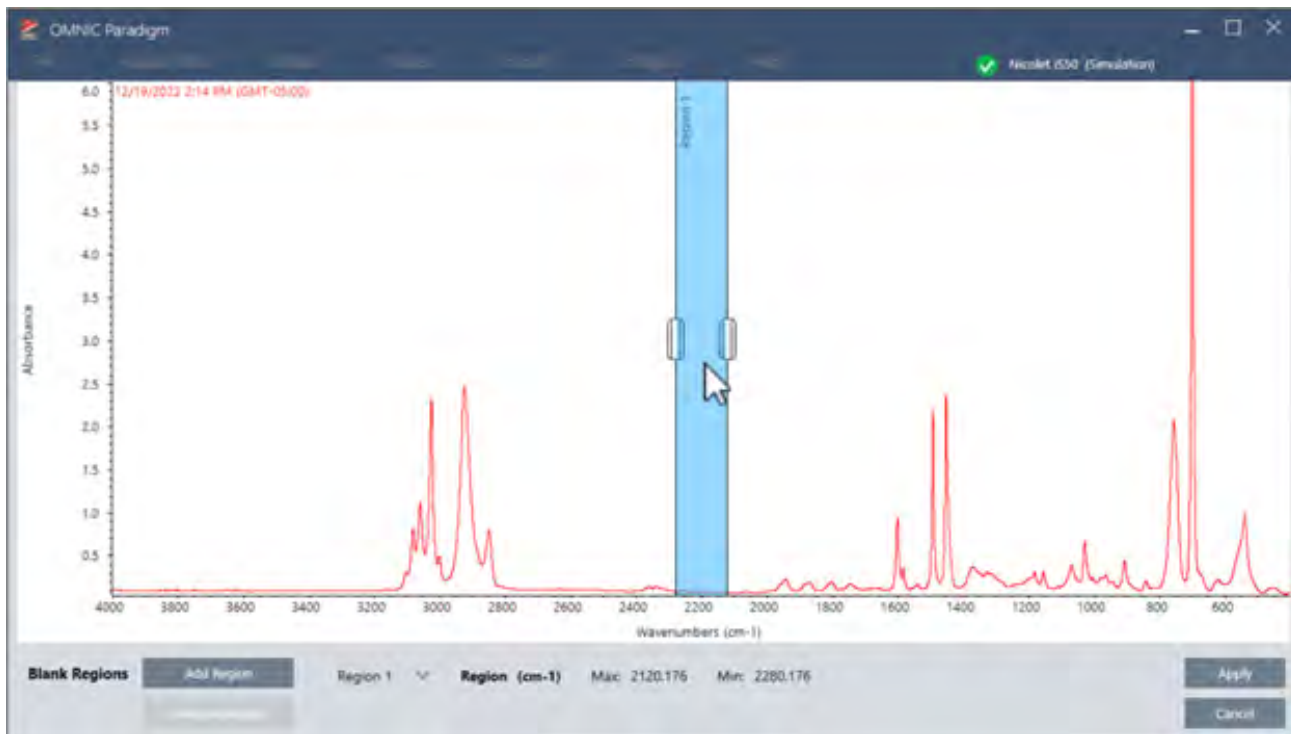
OMNIC Paradigm

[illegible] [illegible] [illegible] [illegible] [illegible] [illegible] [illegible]

Nicolet iS50 (Simulation)

12/19/2022 2:14 PM (GMT-05:00)

Region 1

Absorbance

6.0
5.5
5.0
4.5
4.0
3.5
3.0
2.5
2.0
1.5
1.0
0.5

4000 3800 3600 3400 3200 3000 2800 2600 2400 2200 2000 1800 1600 1400 1200 1000 800 600

Wavenumbers (cm-1)

Blank Regions
Add Region
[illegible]
Region 1
Region (cm-1)
Max: 2120.176
Min: 2280.176
Apply
Cancel